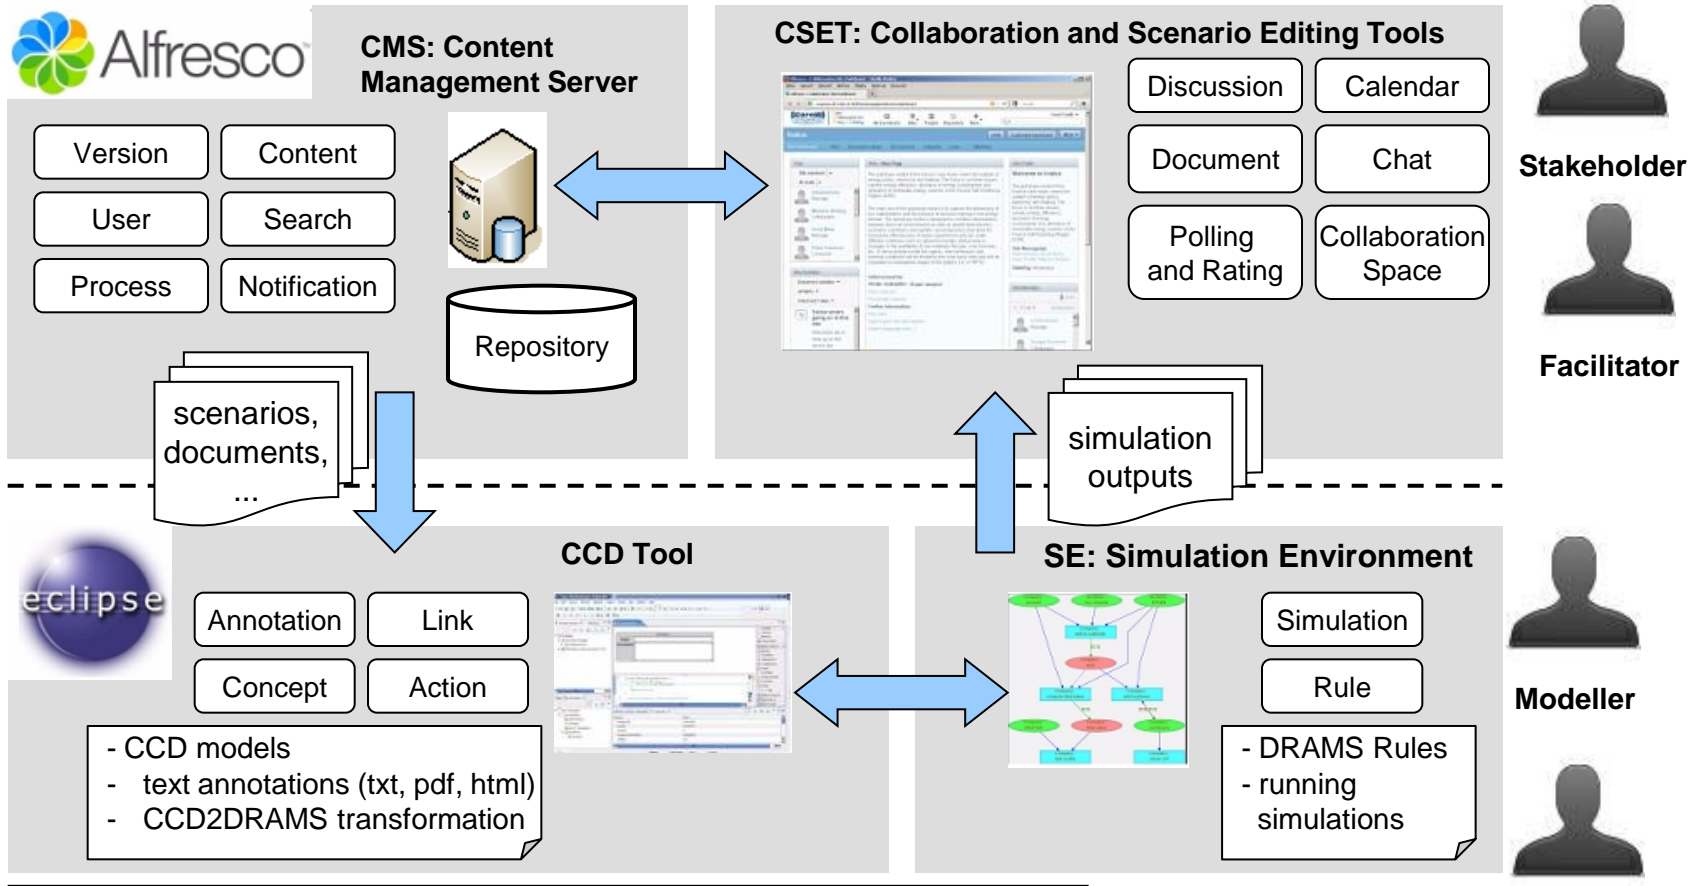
Alfresco

CMS: Content Management Server

Version
Content
User
Search
Process
Notification

Repository

scenarios, documents, ...

CSET: Collaboration and Scenario Editing Tools

Discussion
Calendar
Document
Chat
Polling and Rating
Collaboration Space

simulation outputs

Stakeholder

Facilitator

eclipse

CCD Tool

Annotation
Link
Concept
Action

- CCD models
- text annotations (txt, pdf, html)
- CCD2DRAMS transformation

SE: Simulation Environment

Simulation
Rule

- DRAMS Rules
- running simulations

Modeller